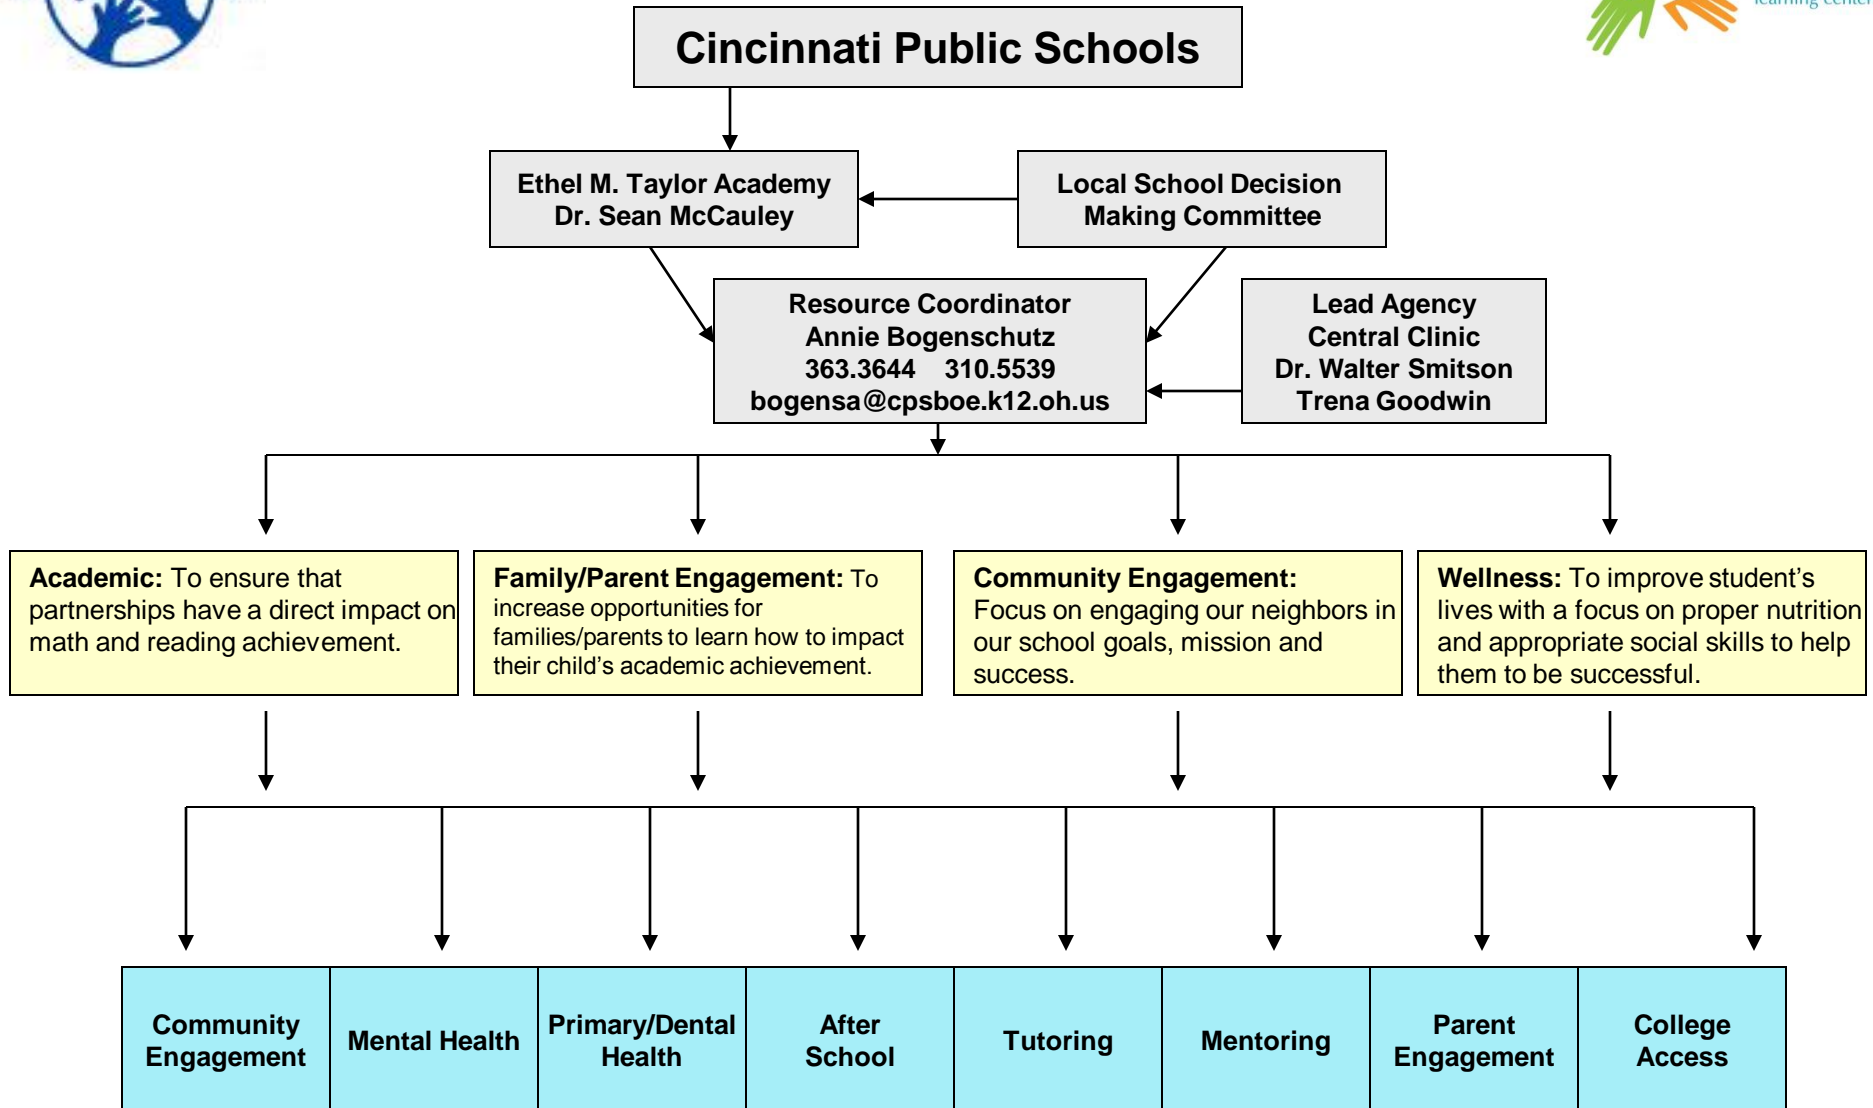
Cincinnati Public Schools

Ethel M. Taylor Academy
Dr. Sean McCauley

Local School Decision Making Committee

Resource Coordinator
Annie Bogenschutz
363.3644 310.5539
bogensa@cpsboe.k12.oh.us

Lead Agency
Central Clinic
Dr. Walter Smitson
Trena Goodwin

**Academic:** To ensure that partnerships have a direct impact on math and reading achievement.

**Family/Parent Engagement:** To increase opportunities for families/parents to learn how to impact their child's academic achievement.

**Community Engagement:** Focus on engaging our neighbors in our school goals, mission and success.

**Wellness:** To improve student's lives with a focus on proper nutrition and appropriate social skills to help them to be successful.

| Community Engagement | Mental Health | Primary/Dental Health | After School | Tutoring | Mentoring | Parent Engagement | College Access |
|---|---|---|---|---|---|---|---|